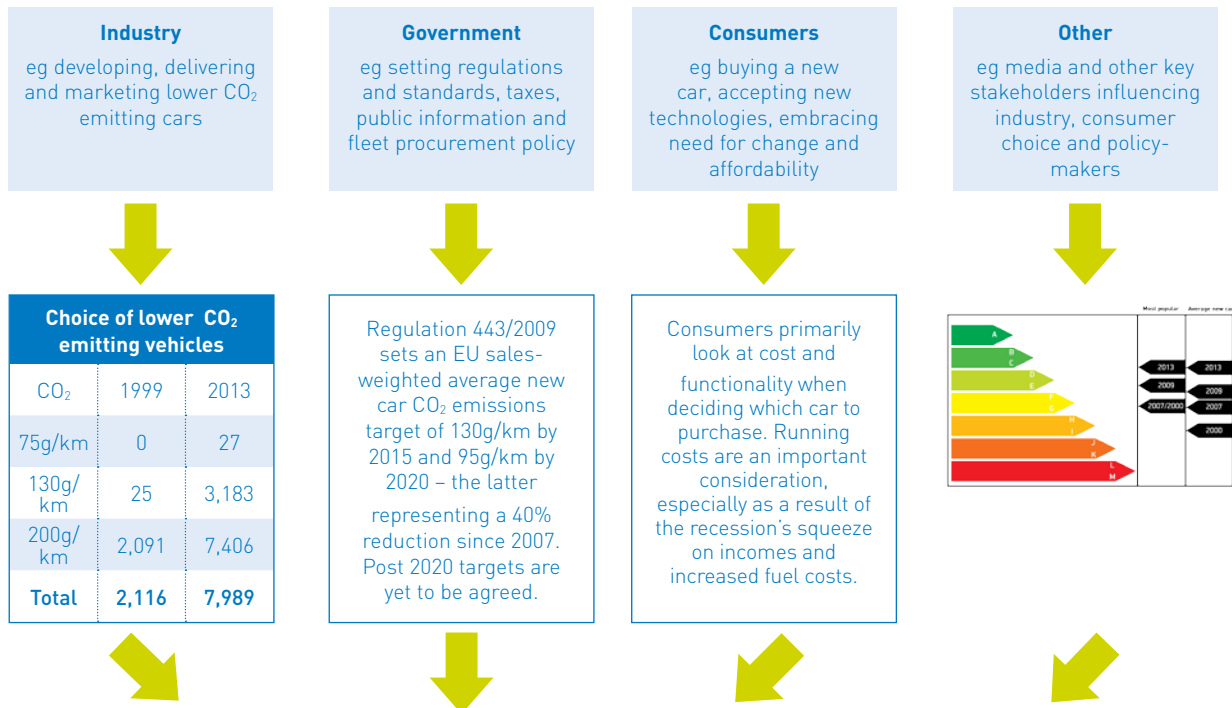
**Industry**
eg developing, delivering and marketing lower $CO_2$ emitting cars

**Government**
eg setting regulations and standards, taxes, public information and fleet procurement policy

**Consumers**
eg buying a new car, accepting new technologies, embracing need for change and affordability

**Other**
eg media and other key stakeholders influencing industry, consumer choice and policy-makers

| Choice of lower $CO_2$ emitting vehicles | | |
|---|---|---|
| $CO_2$ | 1999 | 2013 |
| 75g/km | 0 | 27 |
| 130g/km | 25 | 3,183 |
| 200g/km | 2,091 | 7,406 |
| **Total** | **2,116** | **7,989** |

Regulation 443/2009 sets an EU sales-weighted average new car $CO_2$ emissions target of 130g/km by 2015 and 95g/km by 2020 – the latter representing a 40% reduction since 2007. Post 2020 targets are yet to be agreed.

Consumers primarily look at cost and functionality when deciding which car to purchase. Running costs are an important consideration, especially as a result of the recession's squeeze on incomes and increased fuel costs.

Most popular Average new ca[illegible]
A
B
C
D
E
F
G
H
I
J
K
L
M
2013
2009
2007/2000
2013
2009
2007
2000